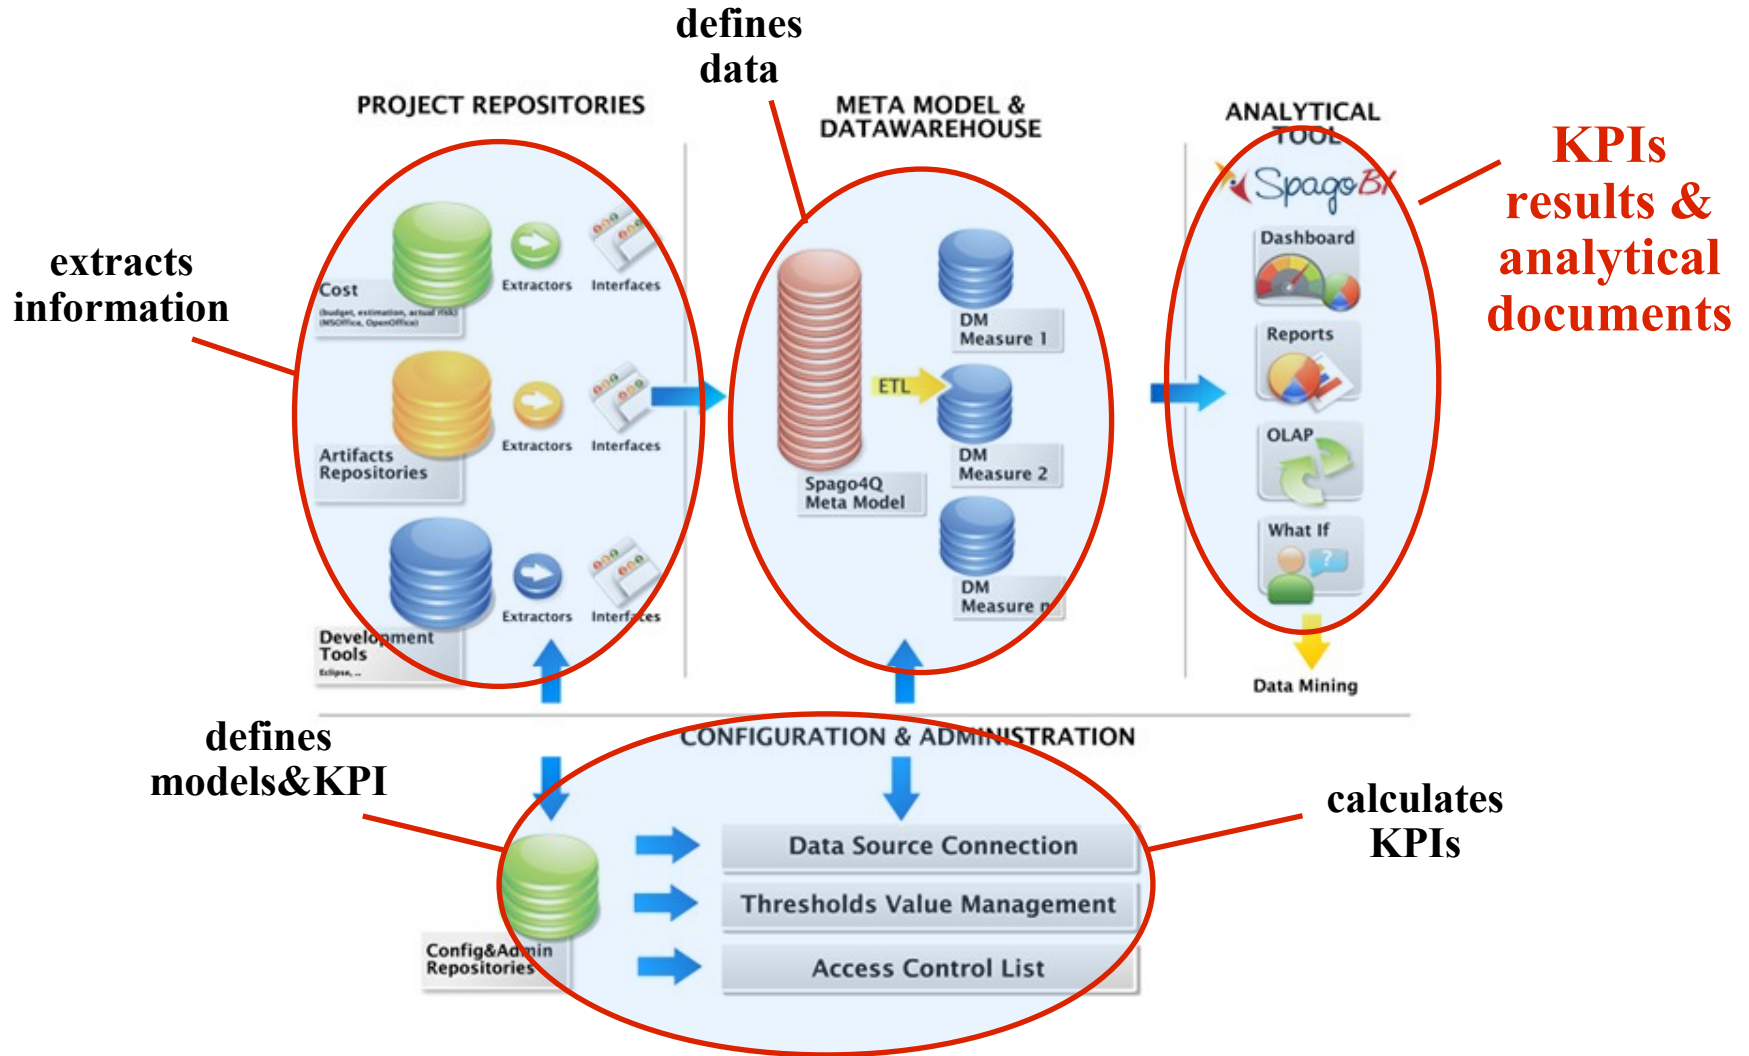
defines data

PROJECT REPOSITORIES

META MODEL & DATAWAREHOUSE

ANALYTICAL TOOL

KPIs results & analytical documents

extracts information

Cost
(budget, estimation, actual risk) (MSOffice, OpenOffice)

Extractors

Interfaces

Artifacts Repositories

Extractors

Interfaces

Development Tools
Eclipse, ...

Extractors

Interfaces

Spago4Q Meta Model

ETL

DM Measure 1

DM Measure 2

DM Measure n

SpagoBI

Dashboard

Reports

OLAP

What If

Data Mining

CONFIGURATION & ADMINISTRATION

defines models&KPI

calculates KPIs

Config&Admin Repositories

Data Source Connection

Thresholds Value Management

Access Control List